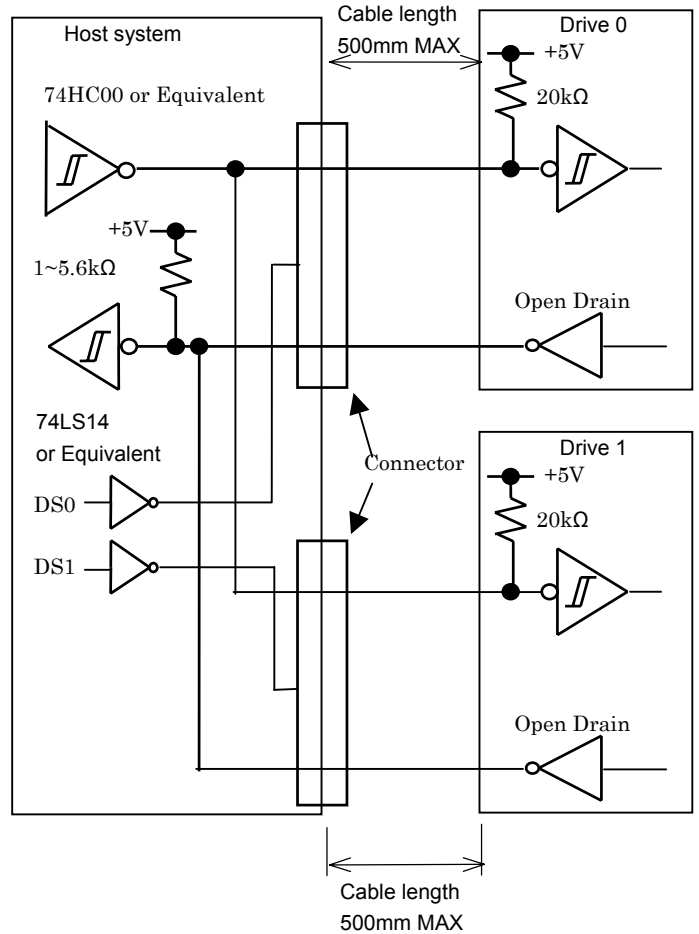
Host system

Cable length
500mm MAX

Drive 0

+5V

74HC00 or Equivalent

20kΩ

+5V

1~5.6kΩ

Open Drain

74LS14
or Equivalent

Drive 1

Connector

+5V

DS0

20kΩ

DS1

Open Drain

Cable length
500mm MAX